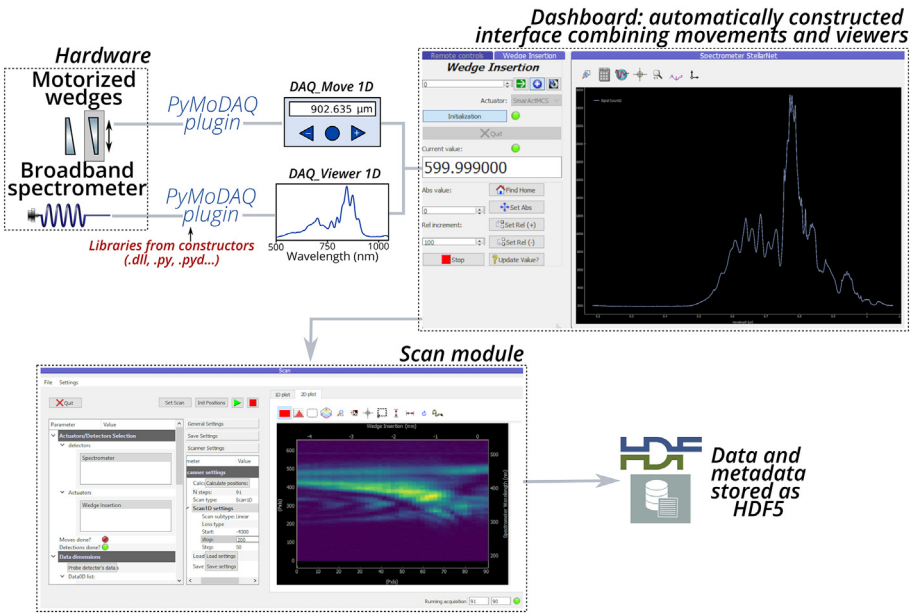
Dashboard: automatically constructed interface combining movements and viewers

Hardware

Motorized wedges

Broadband spectrometer

PyMoDAQ plugin

PyMoDAQ plugin

Libraries from constructors (.dll, .py, .pyd...)

DAQ_Move 1D

902.635 µm

DAQ_Viewer 1D

500 750 1000
Wavelength (nm)

Remote controls | Wedge Insertion

Wedge Insertion

0

Actuator: SmarActMCS

Initialization

Quit

Current value:

599.999000

Abs value:

Find Home

0

Set Abs

Rel increment:

Set Rel (+)

100

Set Rel (-)

Stop

Update Value?

Spectrometer StellarNet

Scan module

File Settings

Quit

Set Scan

Init Positions

Parameter | Value

Actuators/Detectors Selection

detectors

Spectrometer

Actuators

Wedge Insertion

Moves done?

Detections done?

Data dimensions

Probe detector's data

Data0D list:

General Settings

Save Settings

Scanner Settings

Scanner settings

Calculate positions:

N steps: 91

Scan type: Scan1D

Scan1D settings

Scan subtype: Linear

Loss type

Start: -4000

Stop: 200

Step: 50

Load settings

Save settings

1D plot | 2D plot

Wedge Insertion (mm)

-4 -3 -2 -1 0

600 500 400 300 200 100 0

500 400 300 200

0 10 20 30 40 50 60 70 80 90

Spectrometer Wavelength (nm)

Running acquisition: 91 90

Data and metadata stored as HDF5

HDF